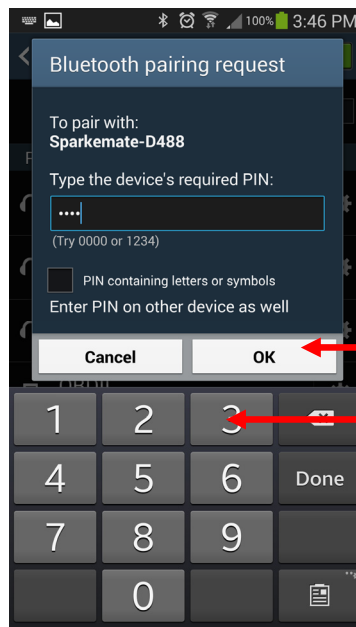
100% 3:46 PM

Bluetooth pairing request

To pair with:
Sparkemate-D488

Type the device's required PIN:

••••

(Try 0000 or 1234)

PIN containing letters or symbols

Enter PIN on other device as well

Cancel

OK

1
2
3
4
5
6
Done
7
8
9
0